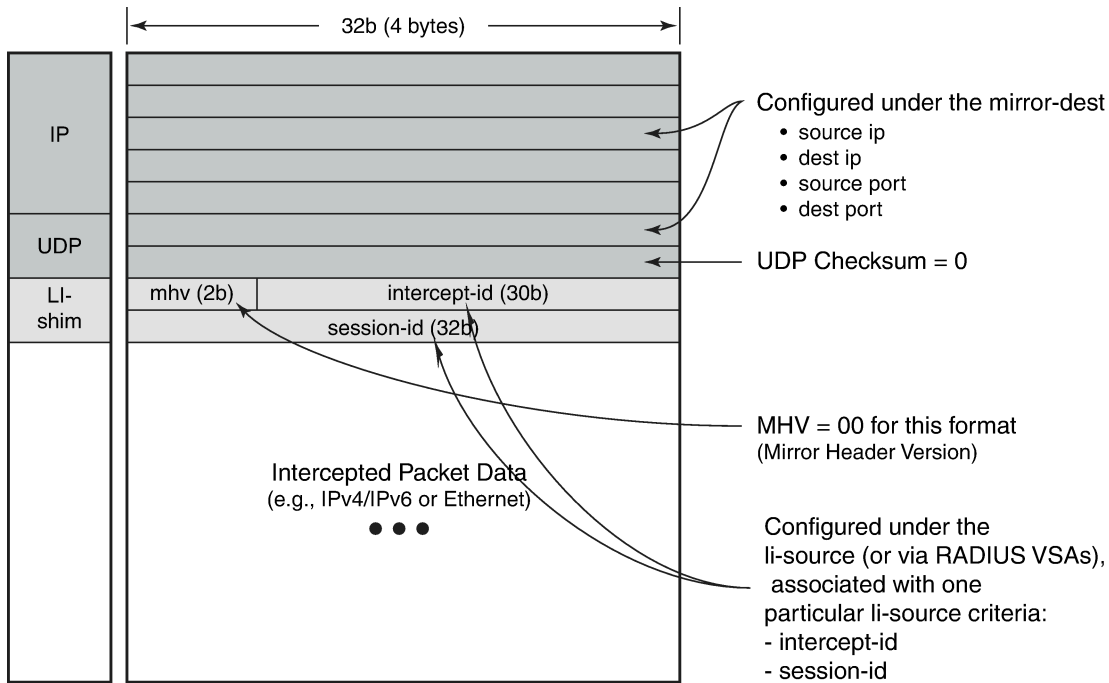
32b (4 bytes)

IP

UDP

LI-shim

mhv (2b)

intercept-id (30b)

session-id (32b)

Intercepted Packet Data
(e.g., IPv4/IPv6 or Ethernet)

● ● ●

Configured under the mirror-dest
• source ip
• dest ip
• source port
• dest port

UDP Checksum = 0

MHV = 00 for this format
(Mirror Header Version)

Configured under the li-source (or via RADIUS VSAs), associated with one particular li-source criteria:
- intercept-id
- session-id